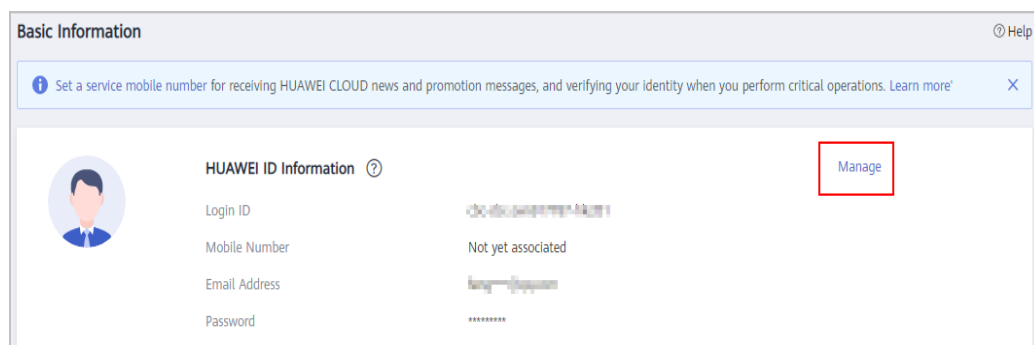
Basic Information

Help

Set a service mobile number for receiving HUAWEI CLOUD news and promotion messages, and verifying your identity when you perform critical operations. Learn more

HUAWEI ID Information

Manage

Login ID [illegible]

Mobile Number Not yet associated

Email Address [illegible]

Password *********